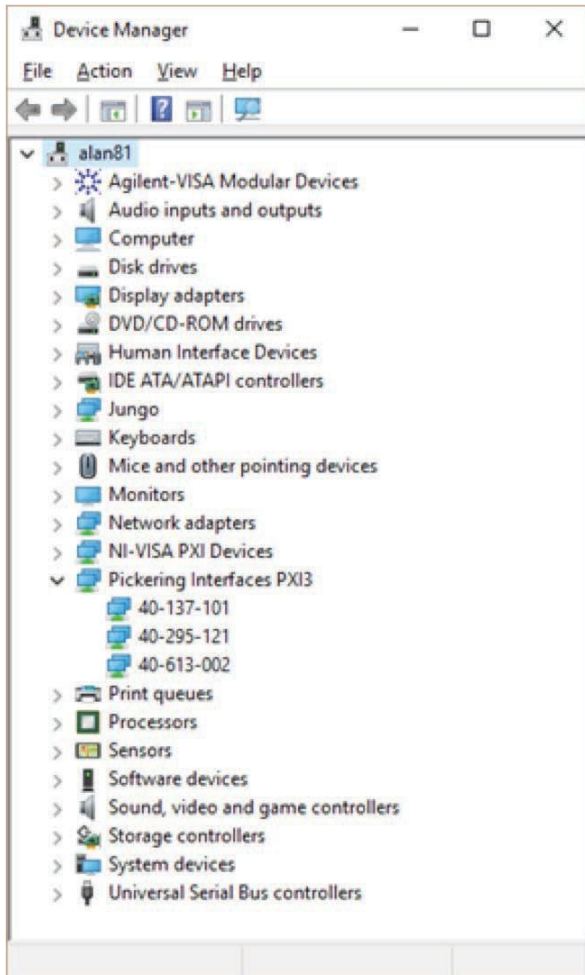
Device Manager

File Action View Help

alan81
Agilent-VISA Modular Devices
Audio inputs and outputs
Computer
Disk drives
Display adapters
DVD/CD-ROM drives
Human Interface Devices
IDE ATA/ATAPI controllers
Jungo
Keyboards
Mice and other pointing devices
Monitors
Network adapters
NI-VISA PXI Devices
Pickering Interfaces PXI3
40-137-101
40-295-121
40-613-002
Print queues
Processors
Sensors
Software devices
Sound, video and game controllers
Storage controllers
System devices
Universal Serial Bus controllers